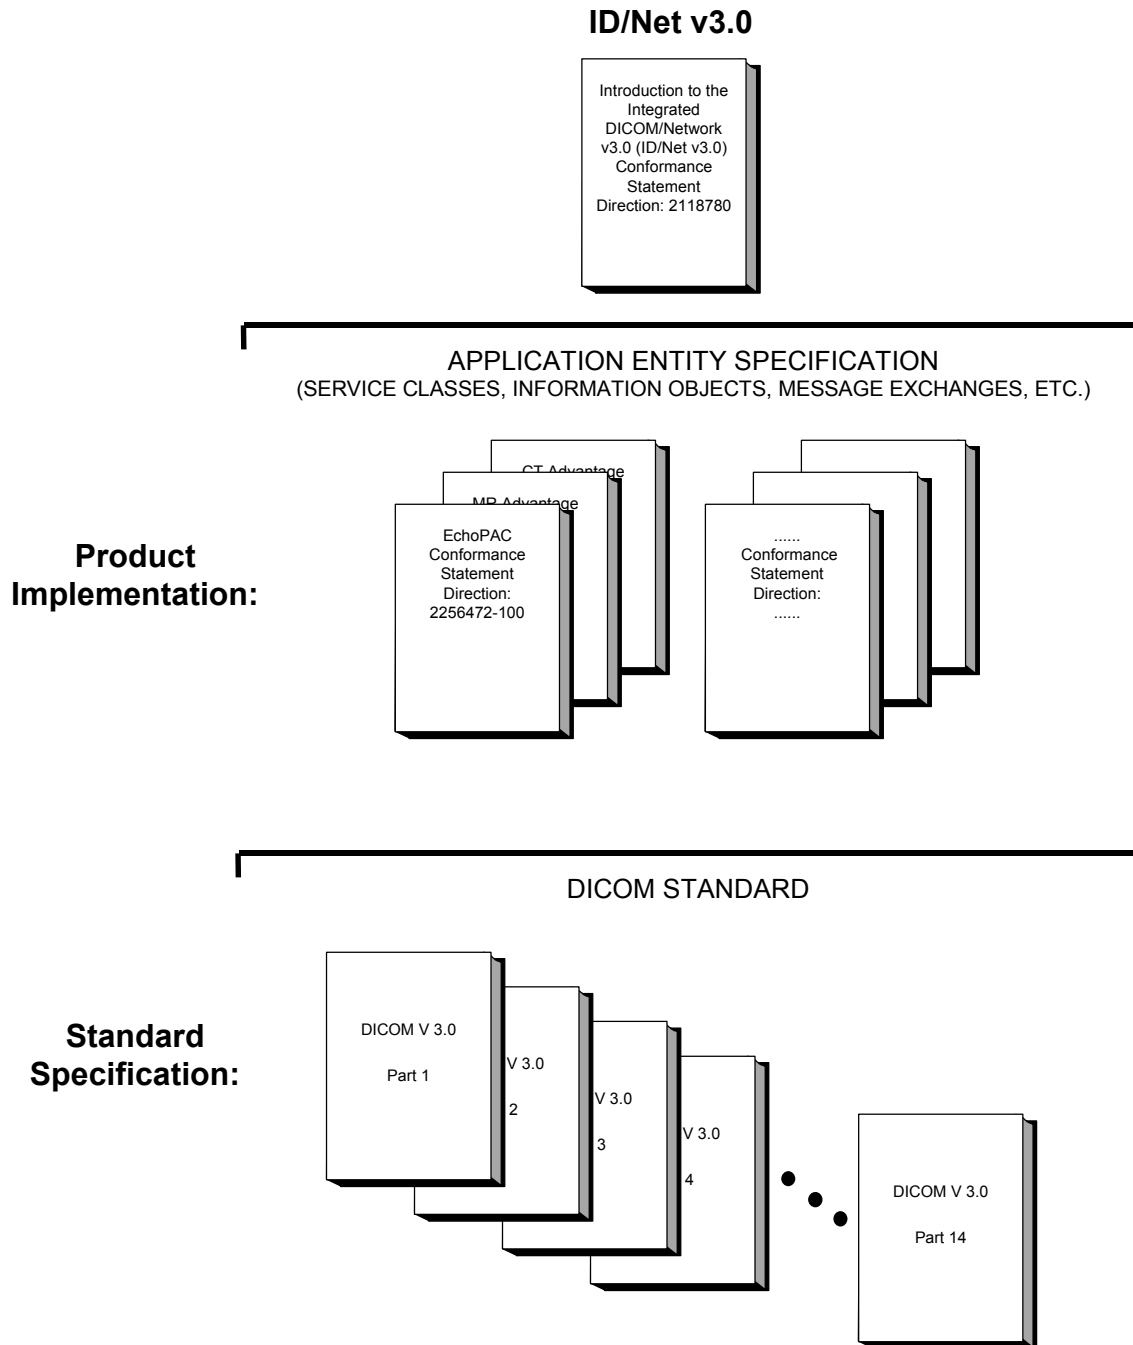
ID/Net v3.0

Introduction to the Integrated DICOM/Network v3.0 (ID/Net v3.0) Conformance Statement Direction: 2118780

APPLICATION ENTITY SPECIFICATION
(SERVICE CLASSES, INFORMATION OBJECTS, MESSAGE EXCHANGES, ETC.)

Product Implementation:

CT Advantage

MR Advantage

EchoPAC Conformance Statement Direction: 2256472-100

...... Conformance Statement Direction: ......

DICOM STANDARD

Standard Specification:

DICOM V 3.0

Part 1

V 3.0

2

V 3.0

3

V 3.0

4

DICOM V 3.0

Part 14